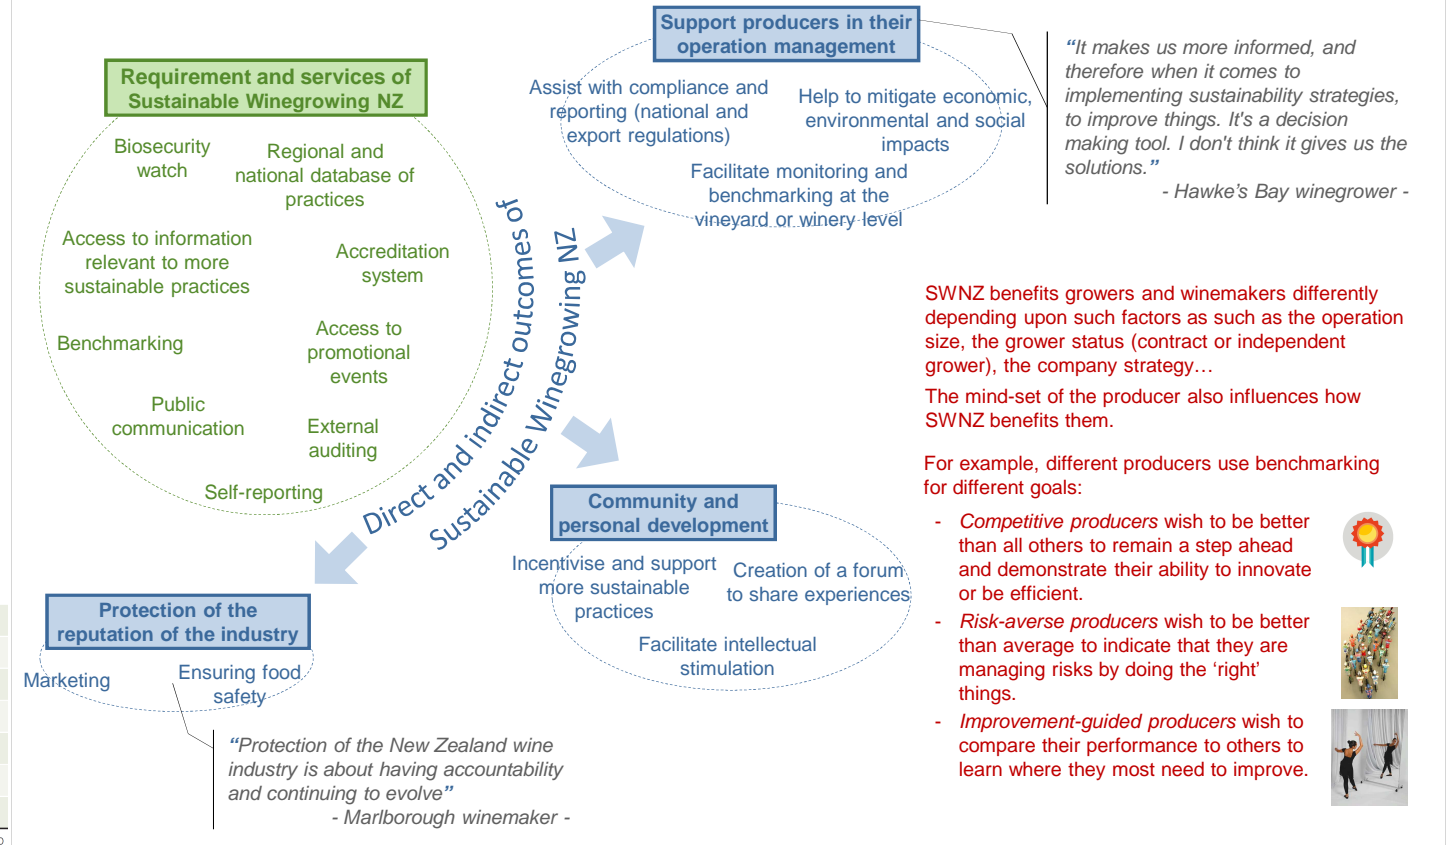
Requirement and services of Sustainable Winegrowing NZ

Biosecurity watch

Regional and national database of practices

Access to information relevant to more sustainable practices

Accreditation system

Benchmarking

Access to promotional events

Public communication

External auditing

Self-reporting

Direct and indirect outcomes of Sustainable Winegrowing NZ

Support producers in their operation management

Assist with compliance and reporting (national and export regulations)

Help to mitigate economic, environmental and social impacts

Facilitate monitoring and benchmarking at the vineyard or winery level

"It makes us more informed, and therefore when it comes to implementing sustainability strategies, to improve things. It's a decision making tool. I don't think it gives us the solutions."
- Hawke's Bay winegrower -

SWNZ benefits growers and winemakers differently depending upon such factors as such as the operation size, the grower status (contract or independent grower), the company strategy…

The mind-set of the producer also influences how SWNZ benefits them.

For example, different producers use benchmarking for different goals:

- Competitive producers wish to be better than all others to remain a step ahead and demonstrate their ability to innovate or be efficient.
- Risk-averse producers wish to be better than average to indicate that they are managing risks by doing the 'right' things.
- Improvement-guided producers wish to compare their performance to others to learn where they most need to improve.

Community and personal development

Incentivise and support more sustainable practices

Creation of a forum to share experiences

Facilitate intellectual stimulation

Protection of the reputation of the industry

Marketing

Ensuring food safety

"Protection of the New Zealand wine industry is about having accountability and continuing to evolve"
- Marlborough winemaker -